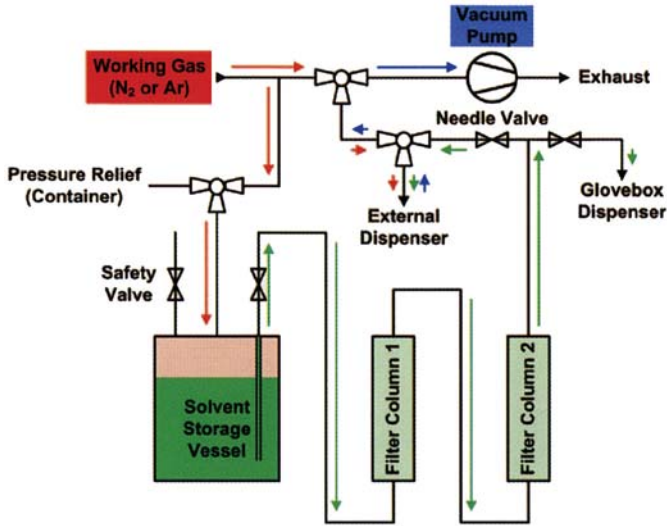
Vacuum Pump

Working Gas ($N_2$ or Ar)

Exhaust

Needle Valve

Pressure Relief (Container)

Glovebox Dispenser

External Dispenser

Safety Valve

Solvent Storage Vessel

Filter Column 1

Filter Column 2